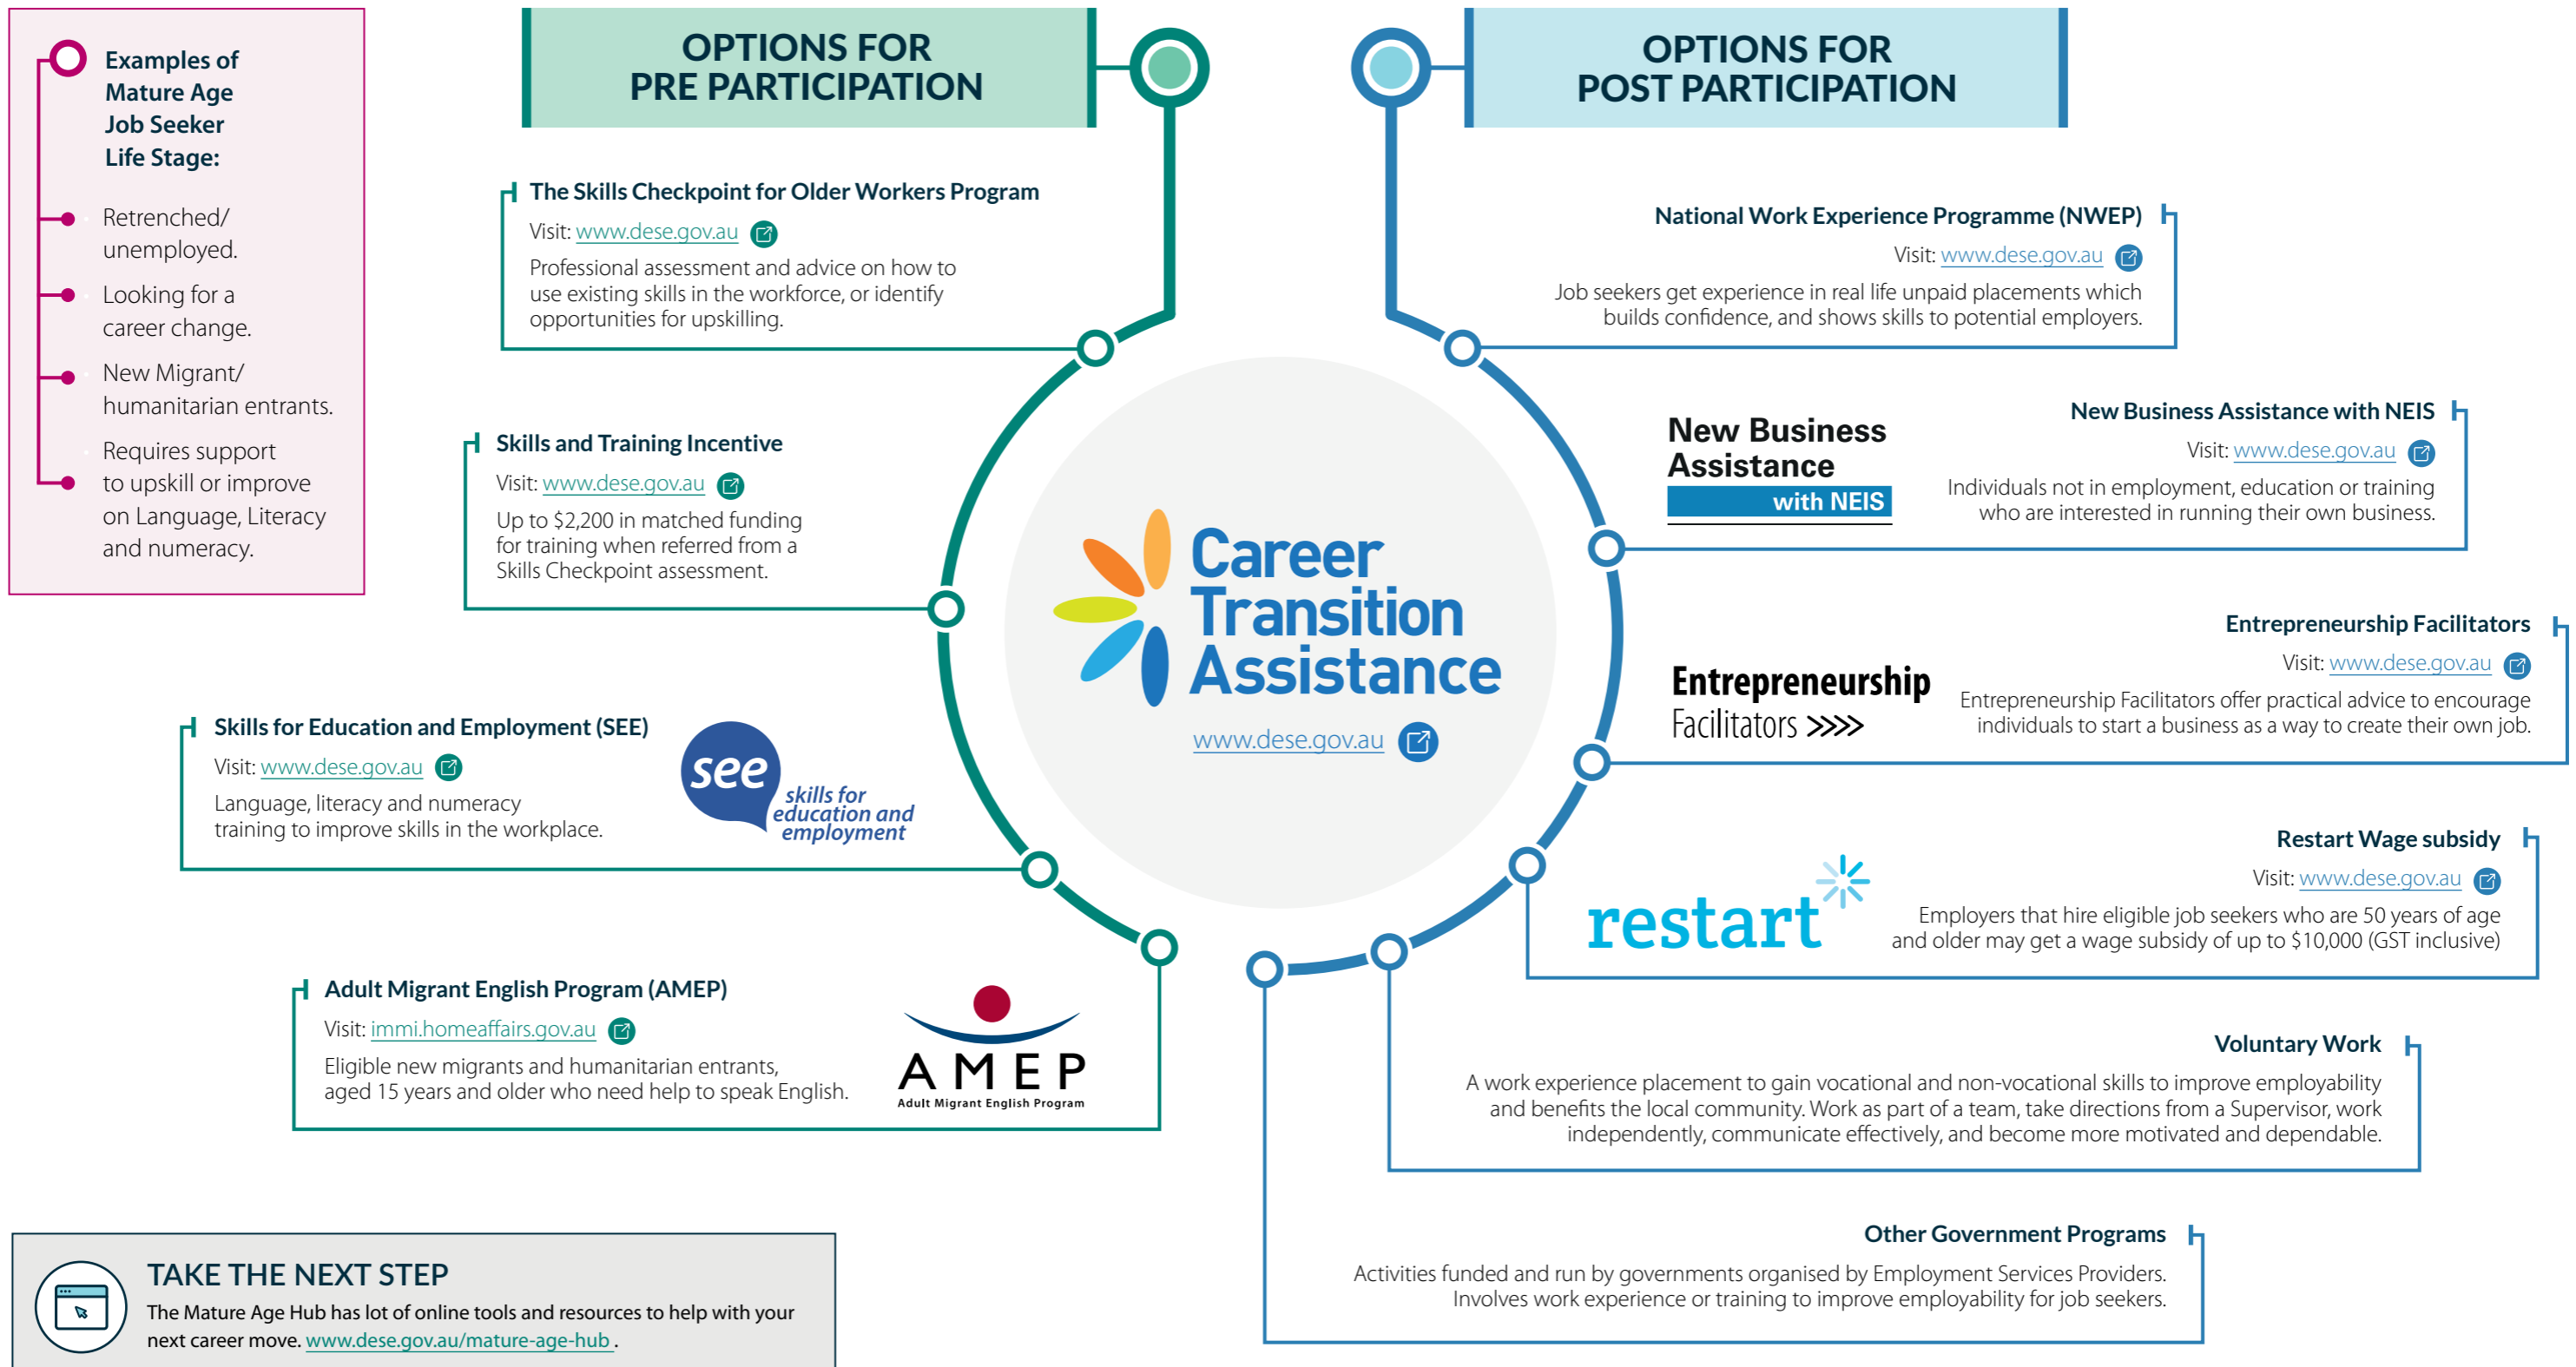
Examples of Mature Age Job Seeker Life Stage:

Retrenched/ unemployed.

Looking for a career change.

New Migrant/ humanitarian entrants.

Requires support to upskill or improve on Language, Literacy and numeracy.

OPTIONS FOR PRE PARTICIPATION

The Skills Checkpoint for Older Workers Program

Visit: www.dese.gov.au

Professional assessment and advice on how to use existing skills in the workforce, or identify opportunities for upskilling.

Skills and Training Incentive

Visit: www.dese.gov.au

Up to $2,200 in matched funding for training when referred from a Skills Checkpoint assessment.

Skills for Education and Employment (SEE)

Visit: www.dese.gov.au

Language, literacy and numeracy training to improve skills in the workplace.

see skills for education and employment

Adult Migrant English Program (AMEP)

Visit: immi.homeaffairs.gov.au

Eligible new migrants and humanitarian entrants, aged 15 years and older who need help to speak English.

AMEP Adult Migrant English Program

Career Transition Assistance

www.dese.gov.au

OPTIONS FOR POST PARTICIPATION

National Work Experience Programme (NWEP)

Visit: www.dese.gov.au

Job seekers get experience in real life unpaid placements which builds confidence, and shows skills to potential employers.

New Business Assistance with NEIS

New Business Assistance with NEIS

Visit: www.dese.gov.au

Individuals not in employment, education or training who are interested in running their own business.

Entrepreneurship Facilitators

Entrepreneurship Facilitators >>>>

Visit: www.dese.gov.au

Entrepreneurship Facilitators offer practical advice to encourage individuals to start a business as a way to create their own job.

Restart Wage subsidy

restart

Visit: www.dese.gov.au

Employers that hire eligible job seekers who are 50 years of age and older may get a wage subsidy of up to $10,000 (GST inclusive)

Voluntary Work

A work experience placement to gain vocational and non-vocational skills to improve employability and benefits the local community. Work as part of a team, take directions from a Supervisor, work independently, communicate effectively, and become more motivated and dependable.

Other Government Programs

Activities funded and run by governments organised by Employment Services Providers. Involves work experience or training to improve employability for job seekers.

TAKE THE NEXT STEP

The Mature Age Hub has lot of online tools and resources to help with your next career move. www.dese.gov.au/mature-age-hub .